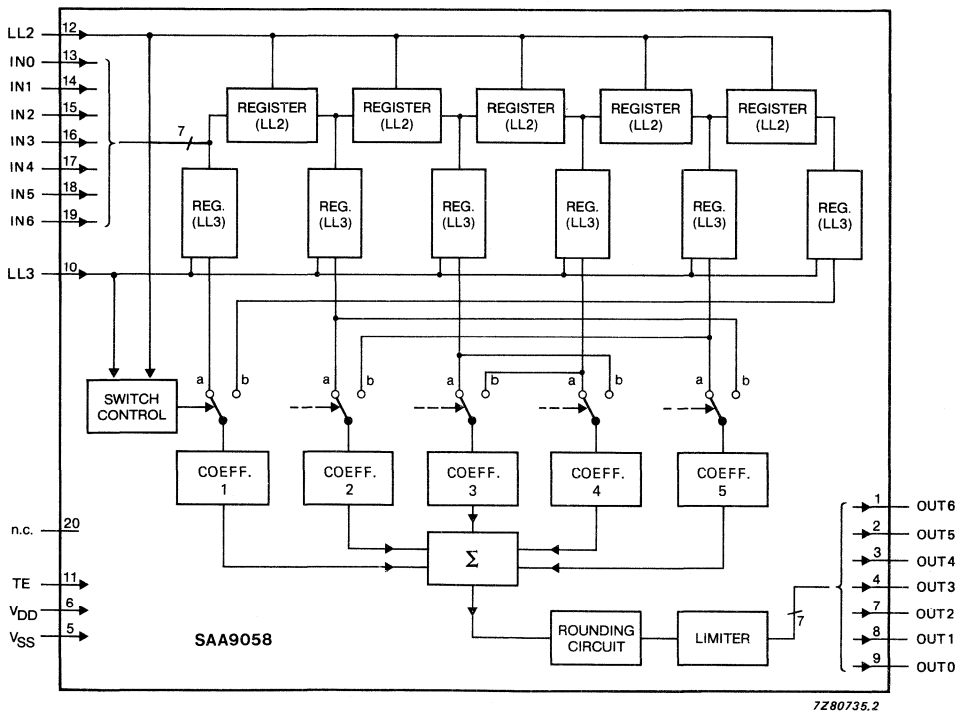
LL2 12
IN0 13
IN1 14
IN2 15
IN3 16
IN4 17
IN5 18
IN6 19
7
REGISTER (LL2)
REGISTER (LL2)
REGISTER (LL2)
REGISTER (LL2)
REGISTER (LL2)
REG. (LL3)
REG. (LL3)
REG. (LL3)
REG. (LL3)
REG. (LL3)
REG. (LL3)
LL3 10
SWITCH CONTROL
a b
a b
a b
a b
a b
COEFF. 1
COEFF. 2
COEFF. 3
COEFF. 4
COEFF. 5
$\Sigma$
n.c. 20
TE 11
$V_{DD}$ 6
$V_{SS}$ 5
SAA9058
ROUNDING CIRCUIT
LIMITER
7
1 OUT6
2 OUT5
3 OUT4
4 OUT3
7 OUT2
8 OUT1
9 OUT0
7Z80735.2